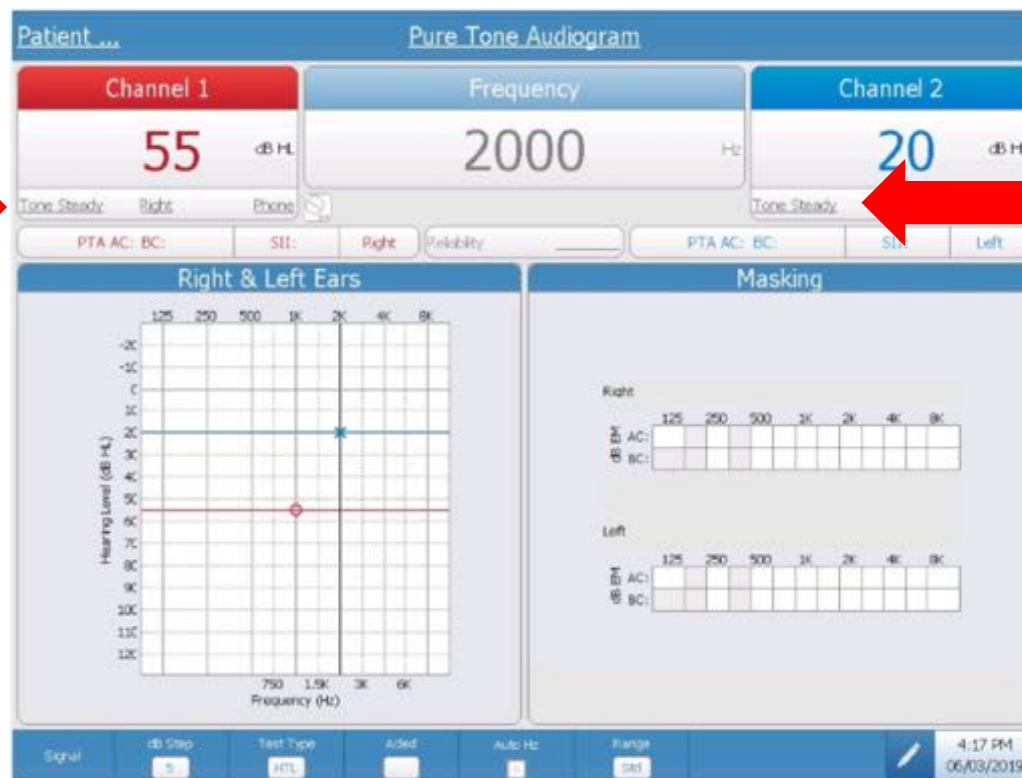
Patient ...

Pure Tone Audiogram

Channel 1

55 dB HL

Tone Steady Right Phone

Frequency

2000 Hz

Channel 2

20 dB H

Tone Steady

PTA AC: BC: SII: Right Reliability

PTA AC: BC: SII: Left

Right & Left Ears

125 250 500 1K 2K 4K 8K

-20
-10
0
10
20
30
40
50
60
70
80
90
100
110
120

Hearing Level (dB HL)

750 1.5K 3K 6K

Frequency (Hz)

Masking

Right

125 250 500 1K 2K 4K 8K

dB EM AC:
BC:

Left

125 250 500 1K 2K 4K 8K

dB EM AC:
BC:

Signal

dB Step 5

Test Type HTL

Aided

Auto Hz

Range Std

4:17 PM
06/03/2019